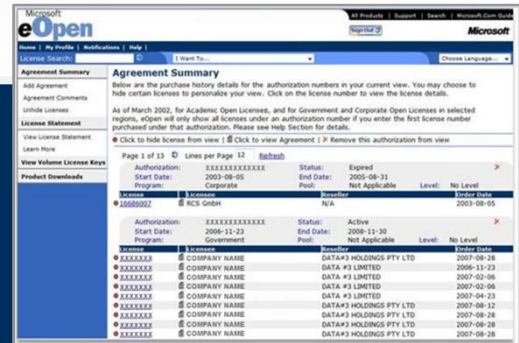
Microsoft eOpen

All Products | Support | Search | Microsoft.Com Guide

Sign Out

Microsoft

Home | My Profile | Notifications | Help |

License Search:

I Want To...

Choose Language...

Agreement Summary

Add Agreement

Agreement Comments

Unhide Licenses

License Statement

View License Statement

Learn More

View Volume License Keys

Product Downloads

Agreement Summary

Below are the purchase history details for the authorization numbers in your current view. You may choose to hide certain licenses to personalize your view. Click on the license number to view the license details.

As of March 2002, for Academic Open Licenses, and for Government and Corporate Open Licenses in selected regions, eOpen will only show all licenses under an authorization number if you enter the first license number purchased under that authorization. Please see Help Section for details.

Click to hide license from view | Click to view Agreement | Remove this authorization from view

Page 1 of 13 Lines per Page 12 Refresh

| Authorization: | XXXXXXXXXXXX | Status: | Expired | |
|---|---|---|---|---|
| Start Date: | 2003-08-05 | End Date: | 2005-08-31 | |
| Program: | Corporate | Pool: | Not Applicable | Level: No Level |

| License | Licensee | Reseller | Order Date |
|---|---|---|---|
| 16686007 | RCS GmbH | N/A | 2003-08-05 |

| Authorization: | XXXXXXXXXXXX | Status: | Active | |
|---|---|---|---|---|
| Start Date: | 2006-11-23 | End Date: | 2008-11-30 | |
| Program: | Government | Pool: | Not Applicable | Level: No Level |

| License | Licensee | Reseller | Order Date |
|---|---|---|---|
| XXXXXXX | COMPANY NAME | DATA#3 HOLDINGS PTY LTD | 2007-08-28 |
| XXXXXXX | COMPANY NAME | DATA #3 LIMITED | 2006-11-23 |
| XXXXXXX | COMPANY NAME | DATA #3 LIMITED | 2007-02-06 |
| XXXXXXX | COMPANY NAME | DATA #3 LIMITED | 2007-02-06 |
| XXXXXXX | COMPANY NAME | DATA #3 LIMITED | 2007-04-23 |
| XXXXXXX | COMPANY NAME | DATA#3 HOLDINGS PTY LTD | 2007-08-12 |
| XXXXXXX | COMPANY NAME | DATA#3 HOLDINGS PTY LTD | 2007-08-28 |
| XXXXXXX | COMPANY NAME | DATA#3 HOLDINGS PTY LTD | 2007-08-28 |
| XXXXXXX | COMPANY NAME | DATA#3 HOLDINGS PTY LTD | 2007-08-28 |